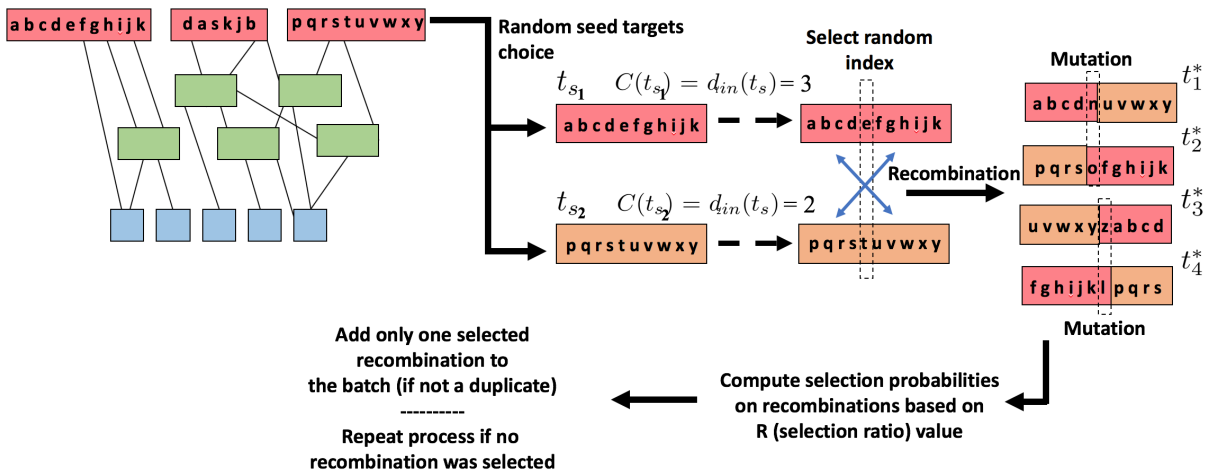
a b c d e f g h i j k

d a s k j b

p q r s t u v w x y

Random seed targets choice

Select random index

Mutation

$t_{s_1}$ $C(t_{s_1}) = d_{in}(t_s) = 3$

a b c d e f g h i j k

a b c d e f g h i j k

$t_1^*$ a b c d n u v w x y

$t_2^*$ p q r s o f g h i j k

Recombination

$t_{s_2}$ $C(t_{s_2}) = d_{in}(t_s) = 2$

p q r s t u v w x y

p q r s t u v w x y

$t_3^*$ u v w x y z a b c d

$t_4^*$ f g h i j k l p q r s

Mutation

Add only one selected recombination to the batch (if not a duplicate)
----------
Repeat process if no recombination was selected

Compute selection probabilities on recombinations based on R (selection ratio) value